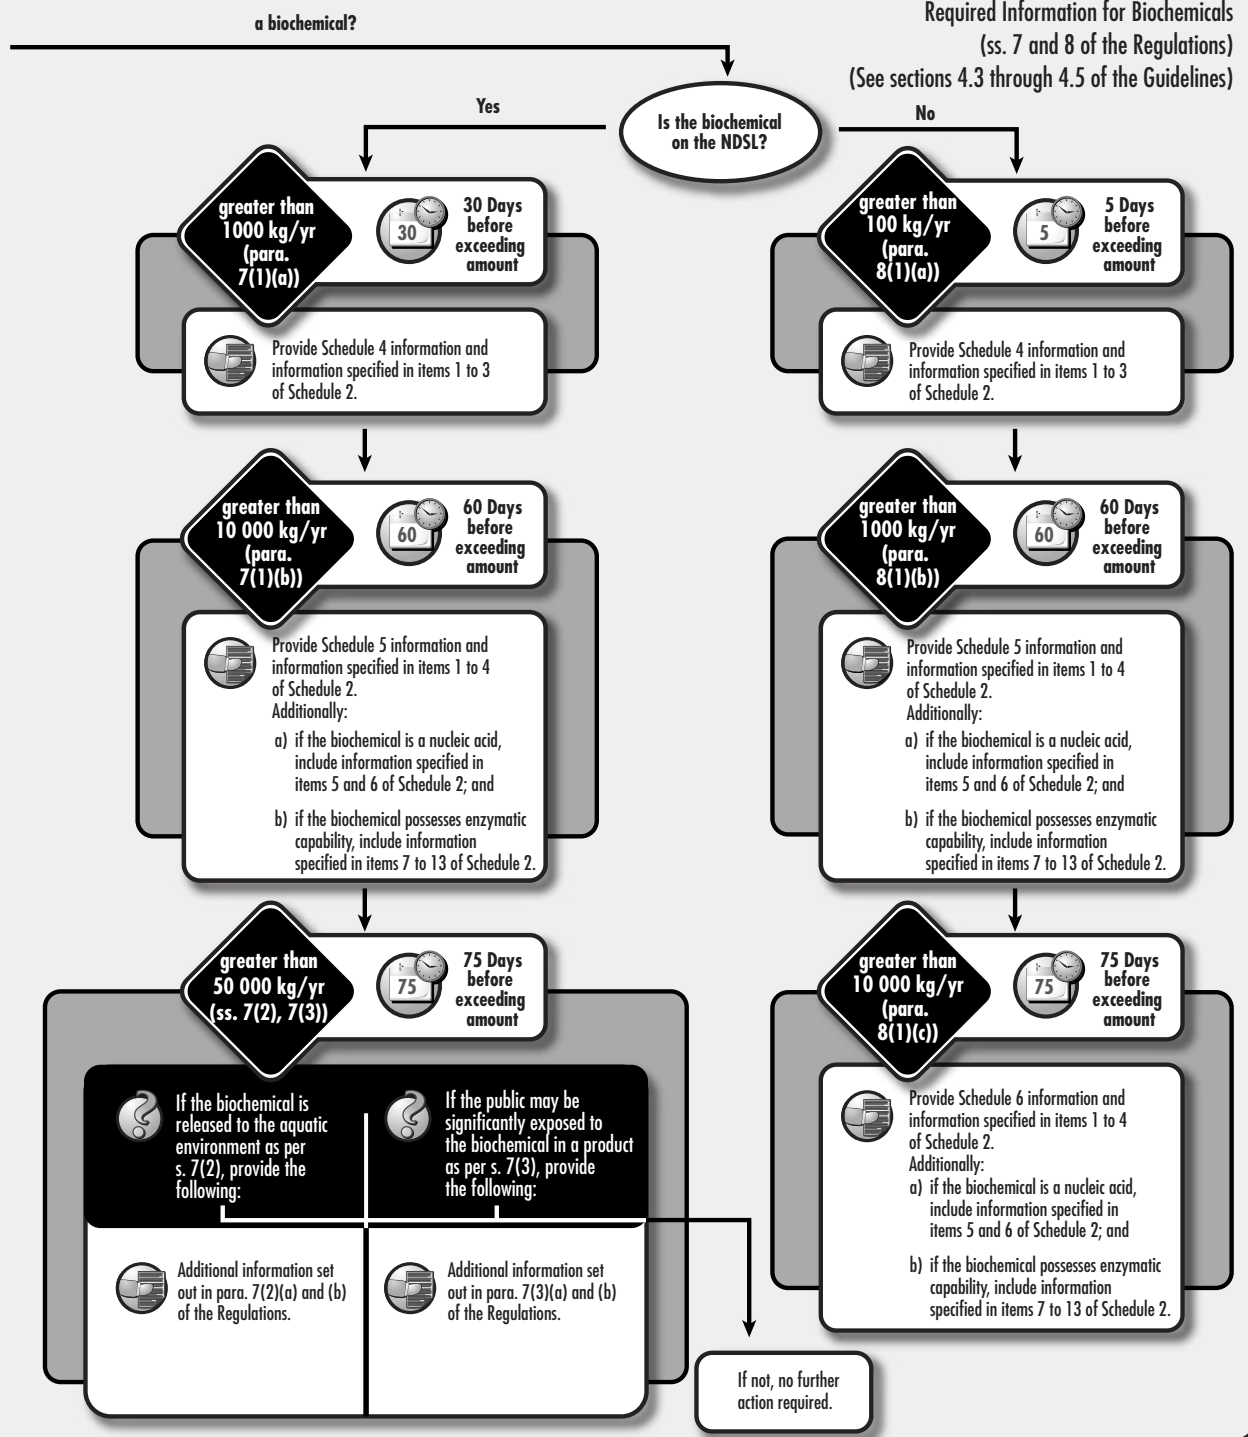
a biochemical?

Required Information for Biochemicals (ss. 7 and 8 of the Regulations) (See sections 4.3 through 4.5 of the Guidelines)

Is the biochemical on the NDSL?

Yes

No

greater than 1000 kg/yr (para. 7(1)(a))

30

30 Days before exceeding amount

Provide Schedule 4 information and information specified in items 1 to 3 of Schedule 2.

greater than 10 000 kg/yr (para. 7(1)(b))

60

60 Days before exceeding amount

Provide Schedule 5 information and information specified in items 1 to 4 of Schedule 2.
Additionally:

a) if the biochemical is a nucleic acid, include information specified in items 5 and 6 of Schedule 2; and

b) if the biochemical possesses enzymatic capability, include information specified in items 7 to 13 of Schedule 2.

greater than 50 000 kg/yr (ss. 7(2), 7(3))

75

75 Days before exceeding amount

If the biochemical is released to the aquatic environment as per s. 7(2), provide the following:

If the public may be significantly exposed to the biochemical in a product as per s. 7(3), provide the following:

Additional information set out in para. 7(2)(a) and (b) of the Regulations.

Additional information set out in para. 7(3)(a) and (b) of the Regulations.

If not, no further action required.

greater than 100 kg/yr (para. 8(1)(a))

5

5 Days before exceeding amount

Provide Schedule 4 information and information specified in items 1 to 3 of Schedule 2.

greater than 1000 kg/yr (para. 8(1)(b))

60

60 Days before exceeding amount

Provide Schedule 5 information and information specified in items 1 to 4 of Schedule 2.
Additionally:

a) if the biochemical is a nucleic acid, include information specified in items 5 and 6 of Schedule 2; and

b) if the biochemical possesses enzymatic capability, include information specified in items 7 to 13 of Schedule 2.

greater than 10 000 kg/yr (para. 8(1)(c))

75

75 Days before exceeding amount

Provide Schedule 6 information and information specified in items 1 to 4 of Schedule 2.
Additionally:

a) if the biochemical is a nucleic acid, include information specified in items 5 and 6 of Schedule 2; and

b) if the biochemical possesses enzymatic capability, include information specified in items 7 to 13 of Schedule 2.